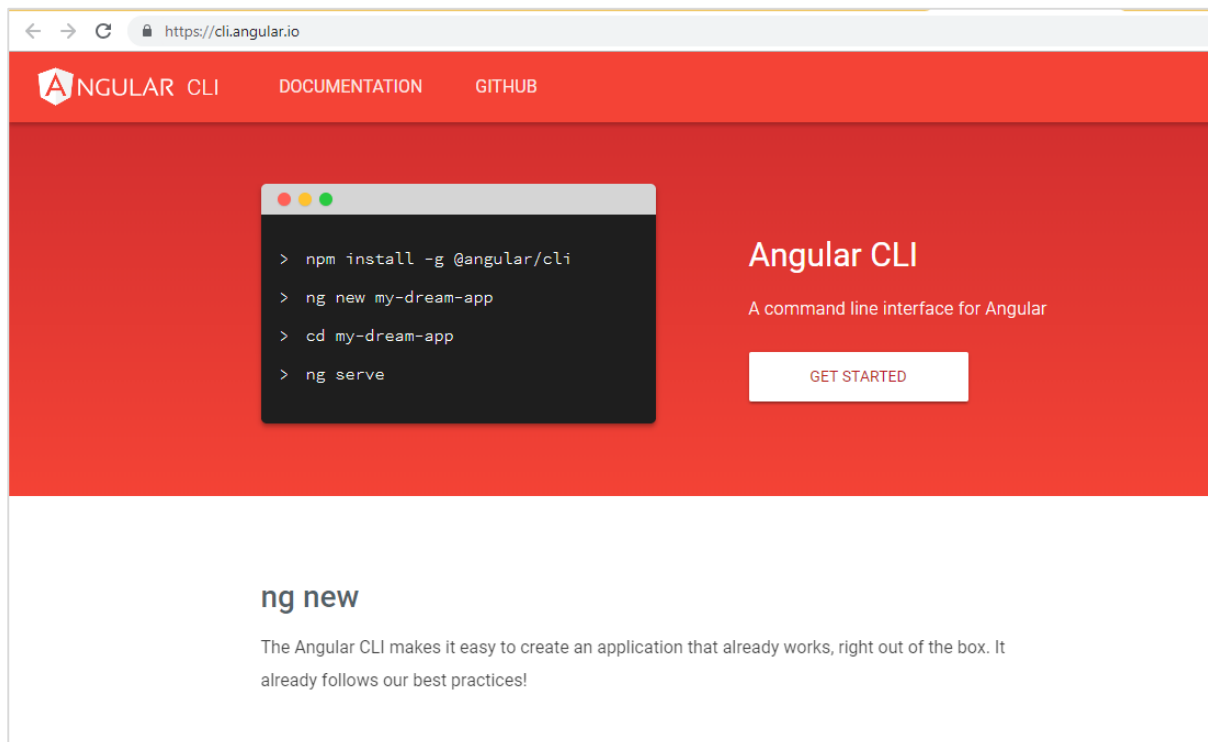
https://cli.angular.io

ANGULAR CLI DOCUMENTATION GITHUB

> npm install -g @angular/cli

> ng new my-dream-app

> cd my-dream-app

> ng serve

Angular CLI

A command line interface for Angular

GET STARTED

ng new

The Angular CLI makes it easy to create an application that already works, right out of the box. It already follows our best practices!